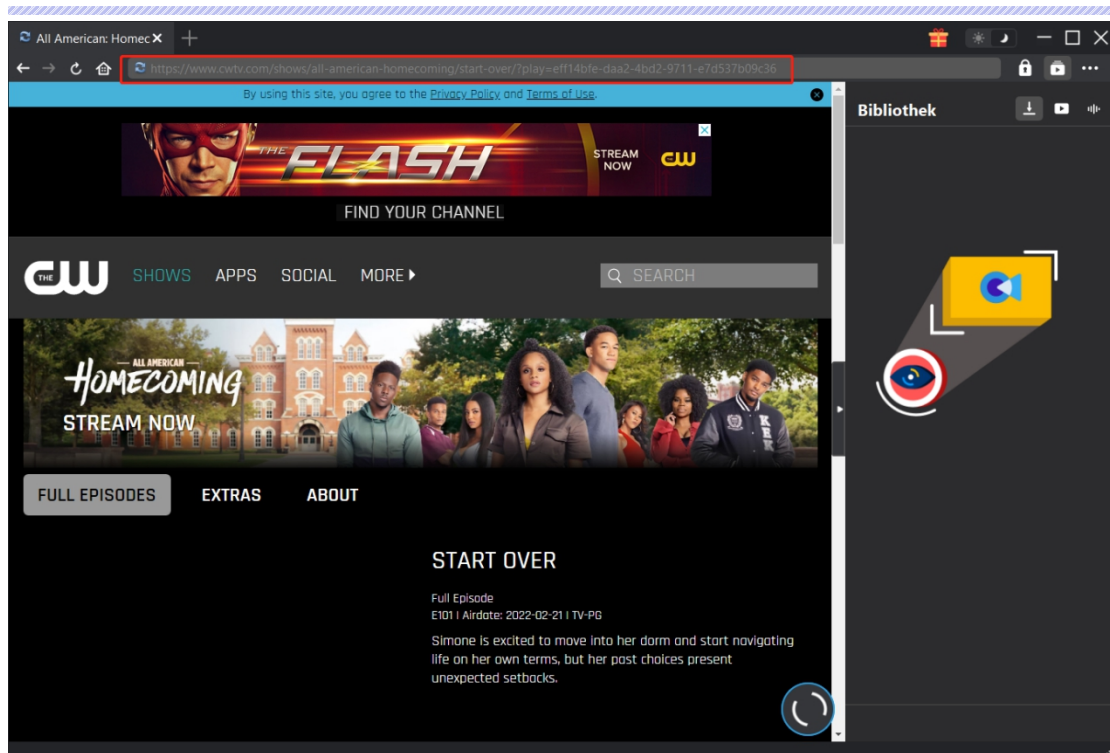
All American: Homec ×

https://www.cwtv.com/shows/all-american-homecoming/start-over/?play=eff14bfe-daa2-4bd2-9711-e7d537b09c36

By using this site, you agree to the Privacy Policy and Terms of Use.

THE FLASH STREAM NOW CW

FIND YOUR CHANNEL

THE CW SHOWS APPS SOCIAL MORE ▸ SEARCH

ALL AMERICAN HOMECOMING STREAM NOW

FULL EPISODES EXTRAS ABOUT

START OVER

Full Episode
E101 | Airdate: 2022-02-21 | TV-PG

Simone is excited to move into her dorm and start navigating life on her own terms, but her past choices present unexpected setbacks.

Bibliothek